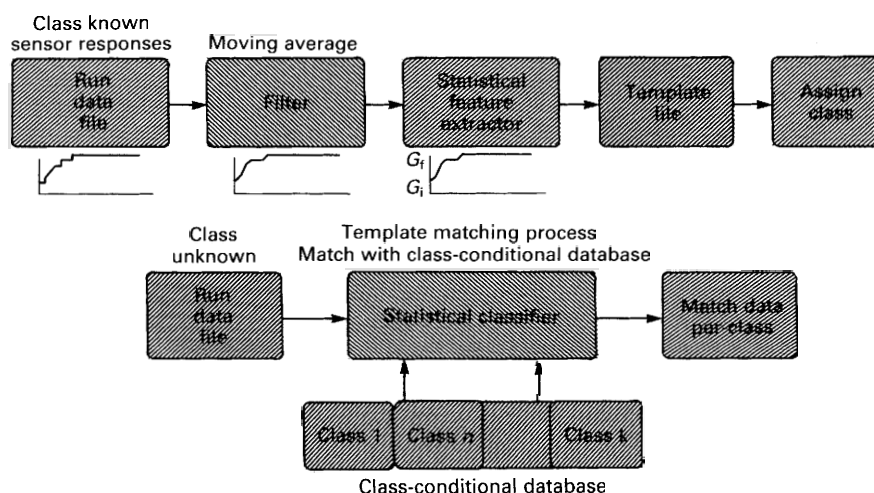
Class known sensor responses

Moving average

Run data file

Filter

Statistical feature extractor

Template file

Assign class

$G_f$

$G_i$

Class unknown

Template matching process
Match with class-conditional database

Run data file

Statistical classifier

Match data per class

Class 1

Class n

Class k

Class-conditional database